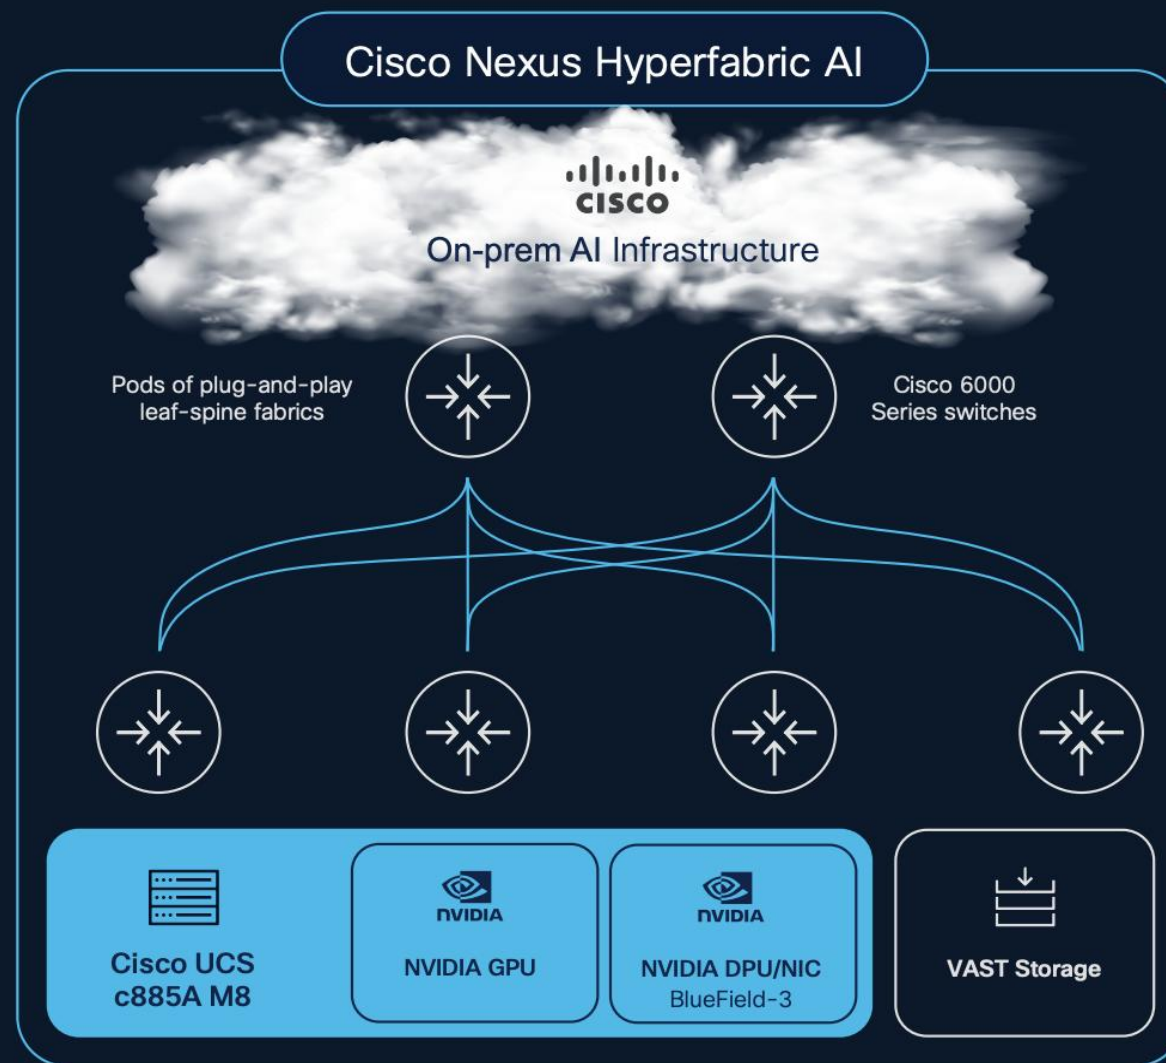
Cisco Nexus Hyperfabric AI

CISCO
On-prem AI Infrastructure

Pods of plug-and-play leaf-spine fabrics

Cisco 6000 Series switches

Cisco UCS c885A M8

NVIDIA
NVIDIA GPU

NVIDIA
NVIDIA DPU/NIC
BlueField-3

VAST Storage